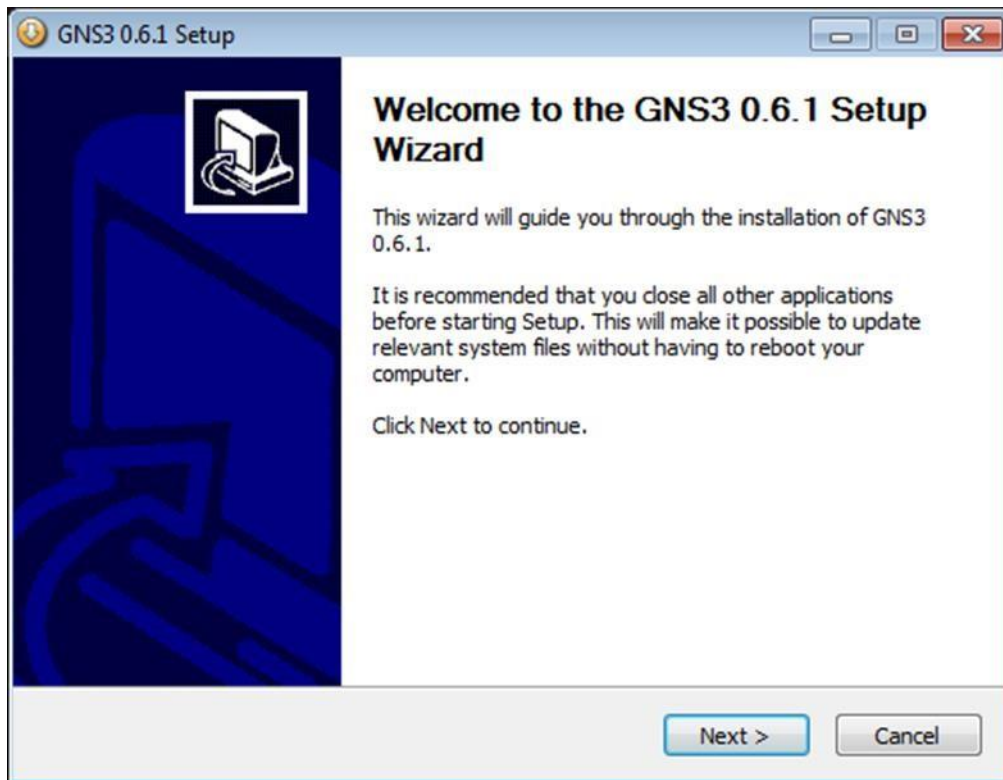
GNS3 0.6.1 Setup

Welcome to the GNS3 0.6.1 Setup Wizard

This wizard will guide you through the installation of GNS3 0.6.1.

It is recommended that you close all other applications before starting Setup. This will make it possible to update relevant system files without having to reboot your computer.

Click Next to continue.

Next >

Cancel